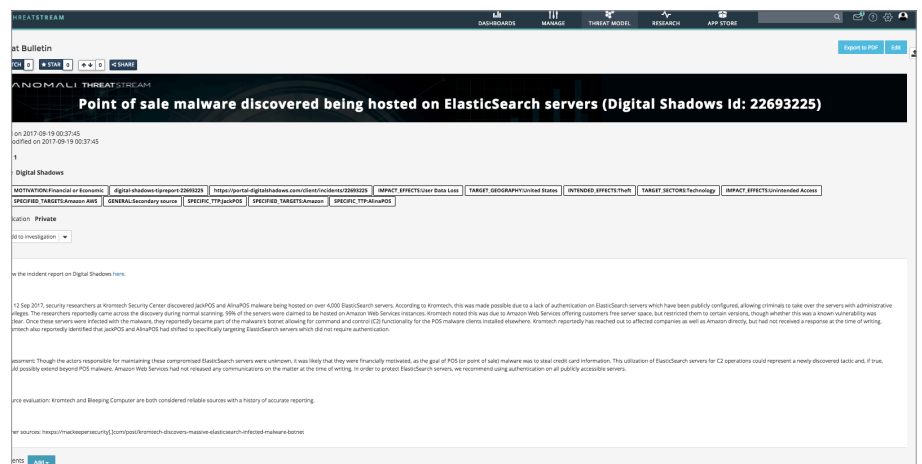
HREATSTREAM

DASHBOARDS MANAGE THREAT MODEL RESEARCH APP STORE

at Bulletin

TCH 0 ★ STAR 0 ↑↓ 0 < SHARE

Export to PDF Edit

ANOMALI THREATSTREAM

Point of sale malware discovered being hosted on ElasticSearch servers (Digital Shadows Id: 22693225)

l on 2017-09-19 00:37:45
odified on 2017-09-19 00:37:45

1

Digital Shadows

MOTIVATION:Financial or Economic | digital-shadows-tipreport-22693225 | https://portal-digitalshadows.com/client/incidents/22693225 | IMPACT_EFFECTS:User Data Loss | TARGET_GEOGRAPHY:United States | INTENDED_EFFECTS:Theft | TARGET_SECTORS:Technology | IMPACT_EFFECTS:Unintended Access | SPECIFIED_TARGETS:Amazon AWS | GENERAL:Secondary source | SPECIFIC_TTP:JackPOS | SPECIFIED_TARGETS:Amazon | SPECIFIC_TTP:AlinaPOS

ication Private

dd to investigation

w the incident report on Digital Shadows here.

12 Sep 2017, security researchers at Kromtech Security Center discovered JackPOS and AlinaPOS malware being hosted on over 4,000 ElasticSearch servers. According to Kromtech, this was made possible due to a lack of authentication on ElasticSearch servers which have been publicly configured, allowing criminals to take over the servers with administrative vileges. The researchers reportedly came across the discovery during normal scanning. 99% of the servers were claimed to be hosted on Amazon Web Services instances. Kromtech noted this was due to Amazon Web Services offering customers free server space, but restricted them to certain versions, though whether this was a known vulnerability was clear. Once these servers were infected with the malware, they reportedly became part of the malware's botnet allowing for command and control (C2) functionality for the POS malware clients installed elsewhere. Kromtech reportedly has reached out to affected companies as well as Amazon directly, but had not received a response at the time of writing. mtech also reportedly identified that JackPOS and AlinaPOS had shifted to specifically targeting ElasticSearch servers which did not require authentication.

sessment: Though the actors responsible for maintaining these compromised ElasticSearch servers were unknown, it was likely that they were financially motivated, as the goal of POS (or point of sale) malware was to steal credit card information. This utilization of ElasticSearch servers for C2 operations could represent a newly discovered tactic and, if true, ald possibly extend beyond POS malware. Amazon Web Services had not released any communications on the matter at the time of writing. In order to protect ElasticSearch servers, we recommend using authentication on all publicly accessible servers.

urce evaluation: Kromtech and Bleeping Computer are both considered reliable sources with a history of accurate reporting.

er sources: hxxps://mackeepersecurity[.]com/post/kromtech-discovers-massive-elasticsearch-infected-malware-botnet

ents Add